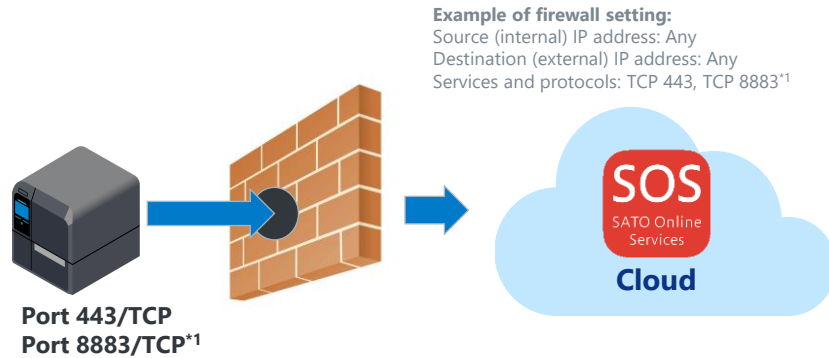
**Example of firewall setting:**
Source (internal) IP address: Any
Destination (external) IP address: Any
Services and protocols: TCP 443, TCP 8883$^{*1}$

SOS
SATO Online Services
Cloud

Port 443/TCP
Port 8883/TCP$^{*1}$